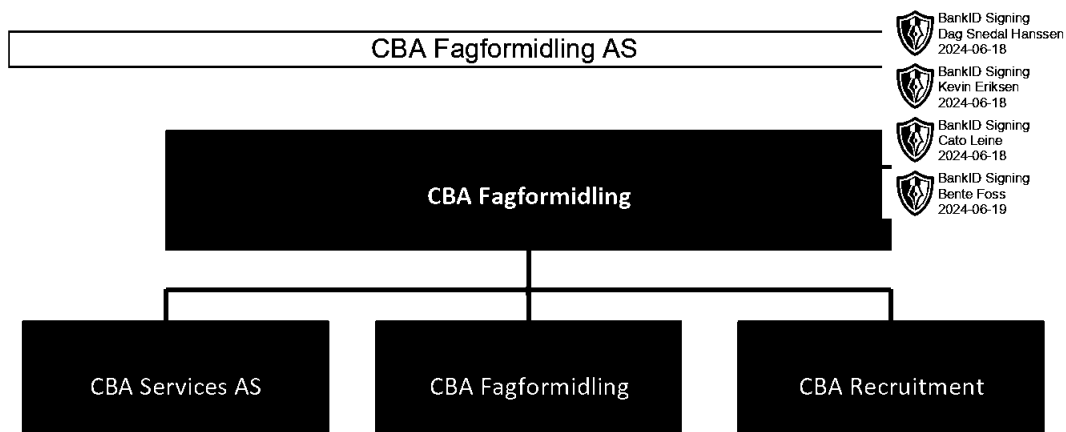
CBA Fagformidling AS

BankID Signing
Dag Snedal Hanssen
2024-06-18

BankID Signing
Kevin Eriksen
2024-06-18

BankID Signing
Cato Leine
2024-06-18

BankID Signing
Bente Foss
2024-06-19

CBA Fagformidling

CBA Services AS

CBA Fagformidling

CBA Recruitment